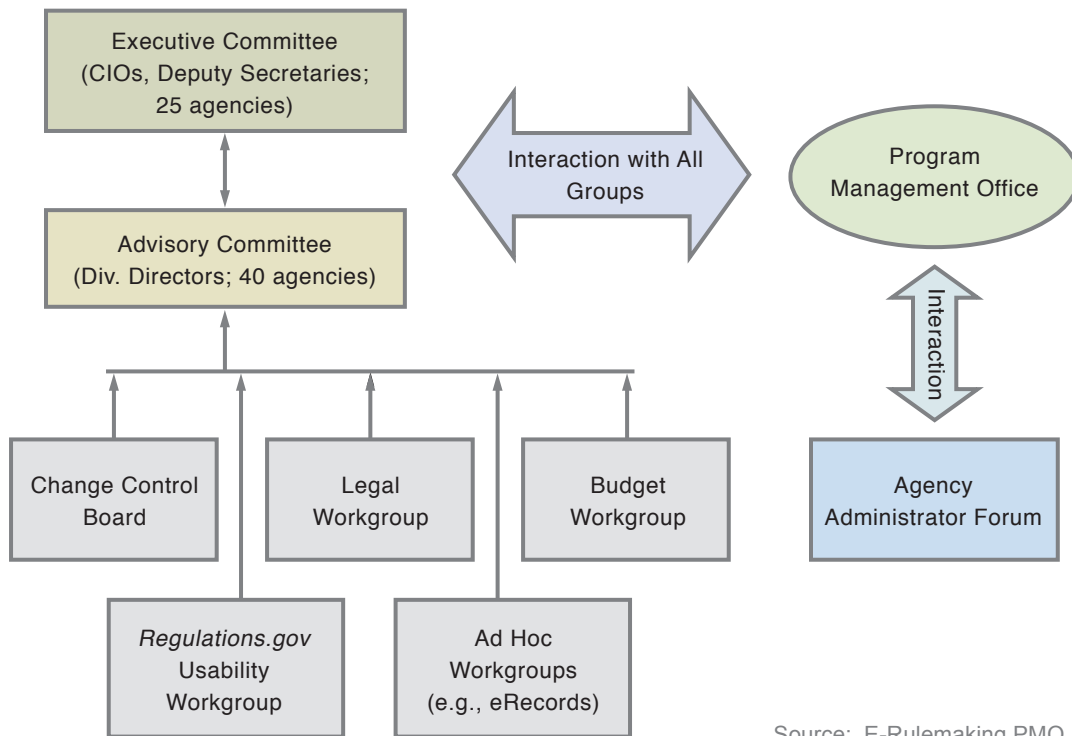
Executive Committee (CIOs, Deputy Secretaries; 25 agencies)

Interaction with All Groups

Program Management Office

Advisory Committee (Div. Directors; 40 agencies)

Interaction

Change Control Board

Legal Workgroup

Budget Workgroup

Agency Administrator Forum

Regulations.gov Usability Workgroup

Ad Hoc Workgroups (e.g., eRecords)

Source: E-Rulemaking PMO